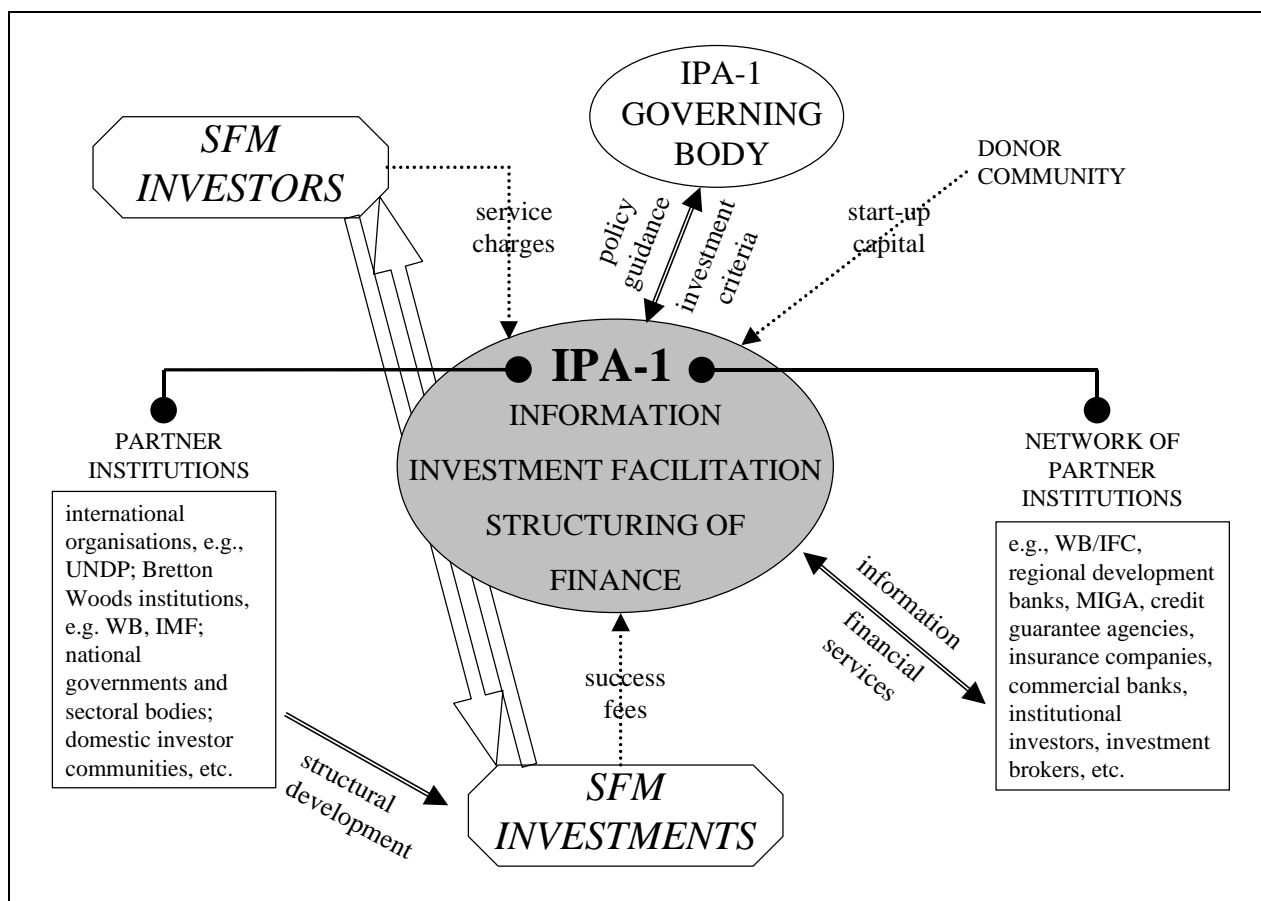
IPA-1 GOVERNING BODY

SFM INVESTORS

DONOR COMMUNITY

service charges

policy guidance

investment criteria

start-up capital

IPA-1

INFORMATION

INVESTMENT FACILITATION

STRUCTURING OF FINANCE

PARTNER INSTITUTIONS

international organisations, e.g., UNDP; Bretton Woods institutions, e.g. WB, IMF; national governments and sectoral bodies; domestic investor communities, etc.

NETWORK OF PARTNER INSTITUTIONS

e.g., WB/IFC, regional development banks, MIGA, credit guarantee agencies, insurance companies, commercial banks, institutional investors, investment brokers, etc.

information

financial services

success fees

structural development

SFM INVESTMENTS